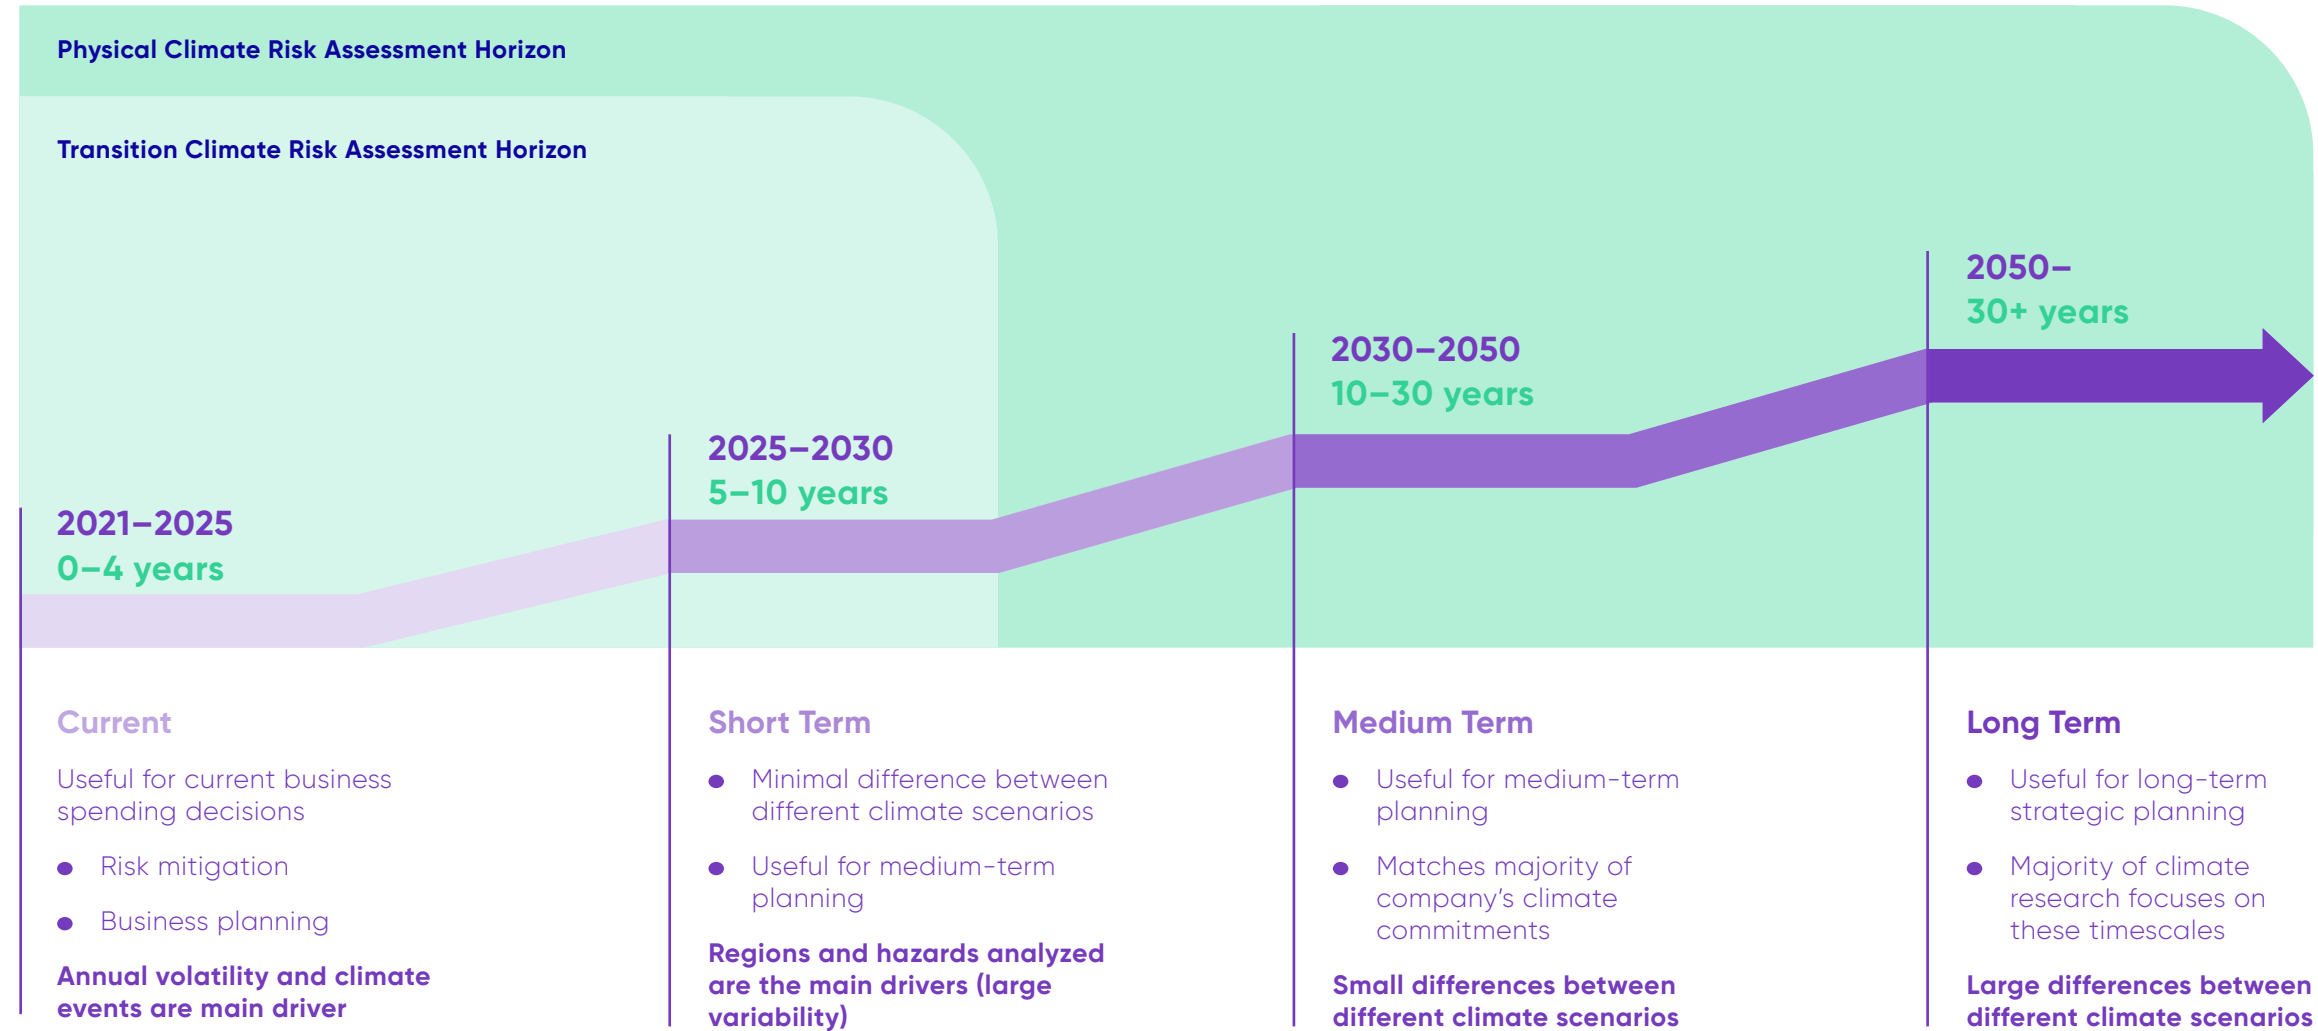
Physical Climate Risk Assessment Horizon

Transition Climate Risk Assessment Horizon

2021–2025
0–4 years

2025–2030
5–10 years

2030–2050
10–30 years

2050–
30+ years

Current

Useful for current business spending decisions

- Risk mitigation
- Business planning

Annual volatility and climate events are main driver

Short Term

- Minimal difference between different climate scenarios
- Useful for medium-term planning

Regions and hazards analyzed are the main drivers (large variability)

Medium Term

- Useful for medium-term planning
- Matches majority of company's climate commitments

Small differences between different climate scenarios

Long Term

- Useful for long-term strategic planning
- Majority of climate research focuses on these timescales

Large differences between different climate scenarios